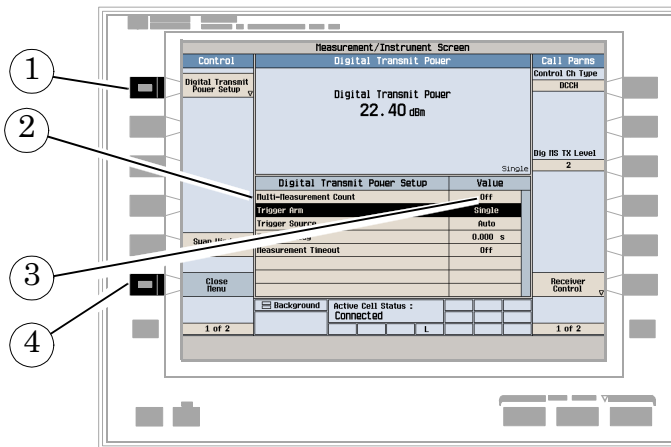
1

2

3

4

Measurement/Instrument Screen

Control

Digital Transmit Power Setup

Swap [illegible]

Close Menu

1 of 2

Digital Transmit Power

Digital Transmit Power

22.40 dBm

Single

| Digital Transmit Power Setup | Value |
|---|---|
| Multi-Measurement Count | Off |
| Trigger Arm | Single |
| Trigger Source | Auto |
| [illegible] | 0.000 s |
| Measurement Timeout | Off |

Background

Active Cell Status :

Connected

L

Call Parms

Control Ch Type

DCCH

Dig MS TX Level

2

Receiver Control

1 of 2